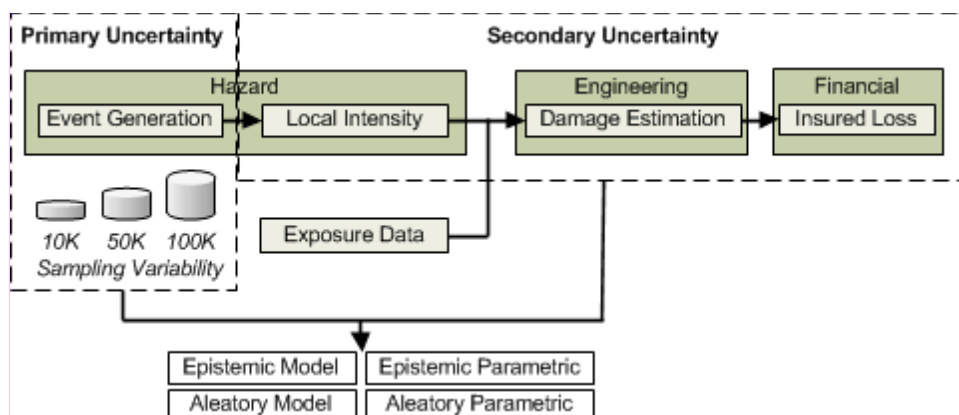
Primary Uncertainty

Secondary Uncertainty

Hazard

Event Generation

Local Intensity

Engineering

Damage Estimation

Financial

Insured Loss

10K 50K 100K

Sampling Variability

Exposure Data

| Epistemic Model | Epistemic Parametric |
|---|---|
| Aleatory Model | Aleatory Parametric |